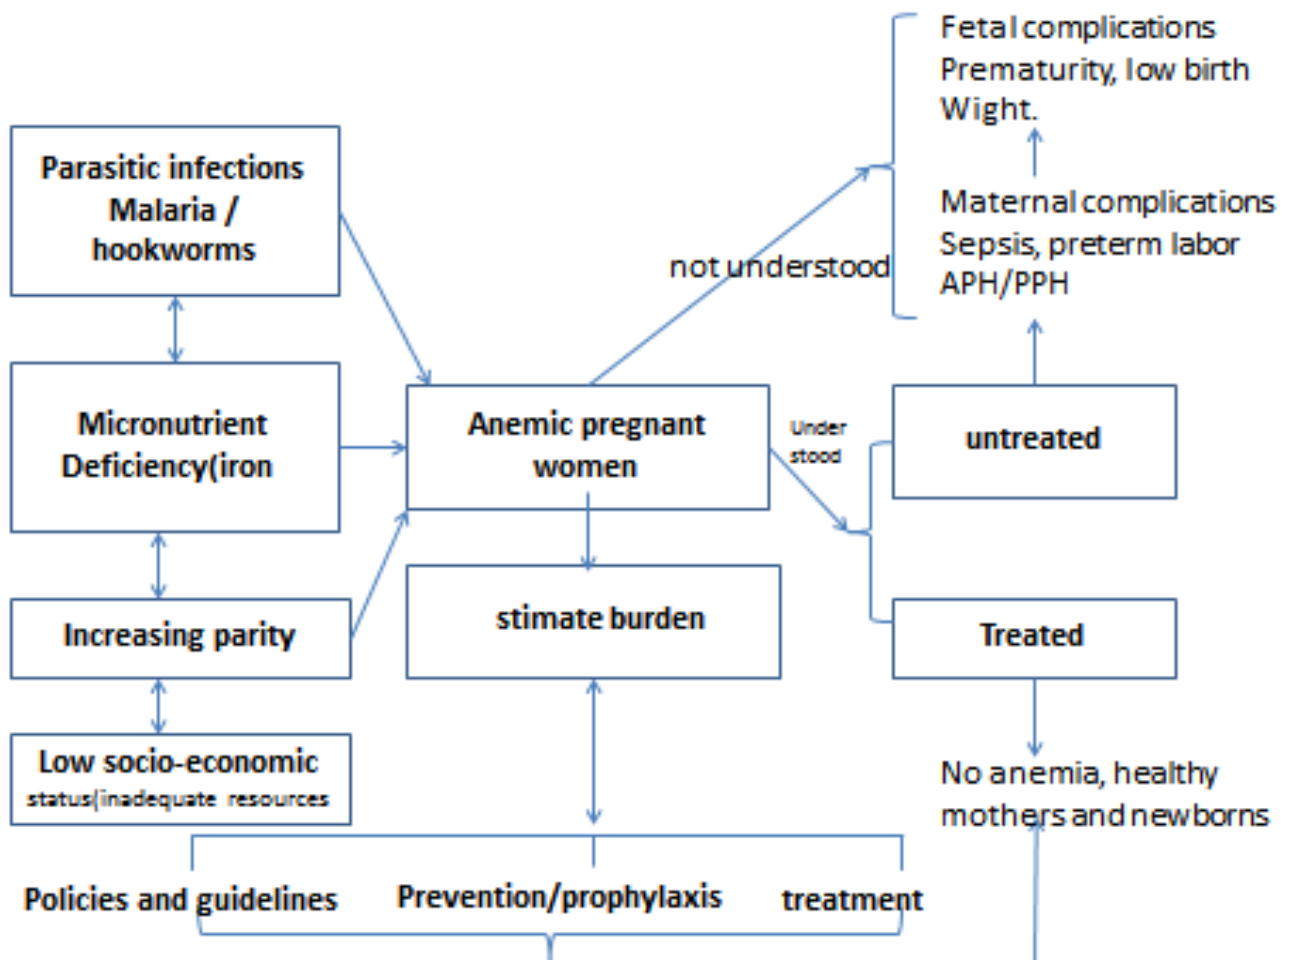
Fetal complications
Prematurity, low birth
Wight.

Parasitic infections
Malaria /
hookworms

Maternal complications
Sepsis, preterm labor
APH/PPH

not understood

Micronutrient
Deficiency(iron

Anemic pregnant
women

Under
stood

untreated

Increasing parity

stimate burden

Treated

Low socio-economic
status(inadequate resources

No anemia, healthy
mothers and newborns

Policies and guidelines

Prevention/prophylaxis

treatment